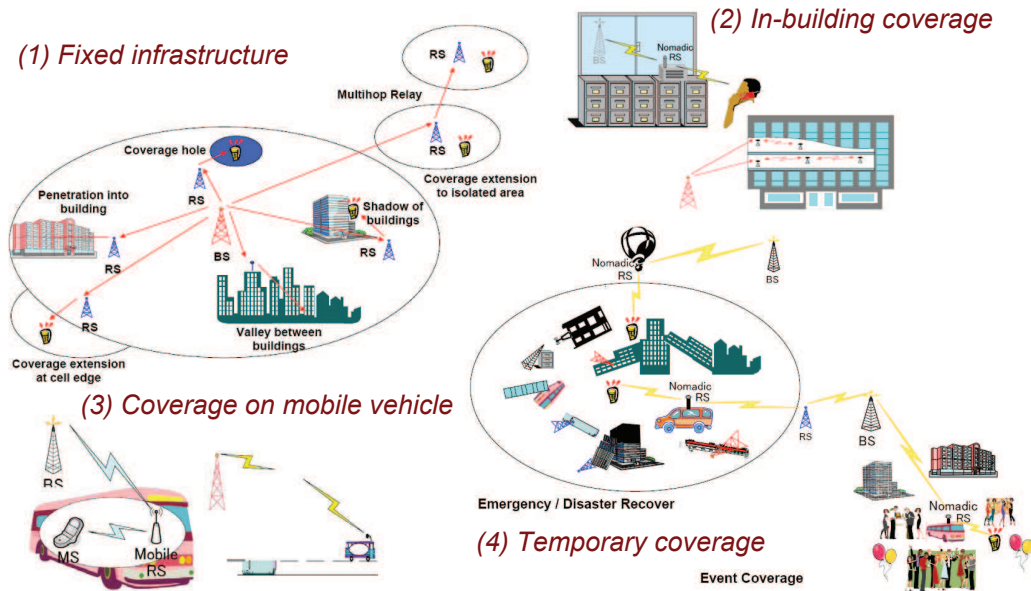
(1) Fixed infrastructure

(2) In-building coverage

BS

Nomadic RS

RS

Multihop Relay

RS

Coverage extension to isolated area

Coverage hole

RS

Penetration into building

RS

BS

Shadow of buildings

RS

RS

Valley between buildings

Coverage extension at cell edge

Nomadic RS

BS

(3) Coverage on mobile vehicle

BS

MS

Mobile RS

Nomadic RS

RS

BS

Emergency / Disaster Recover

(4) Temporary coverage

Nomadic RS

Event Coverage